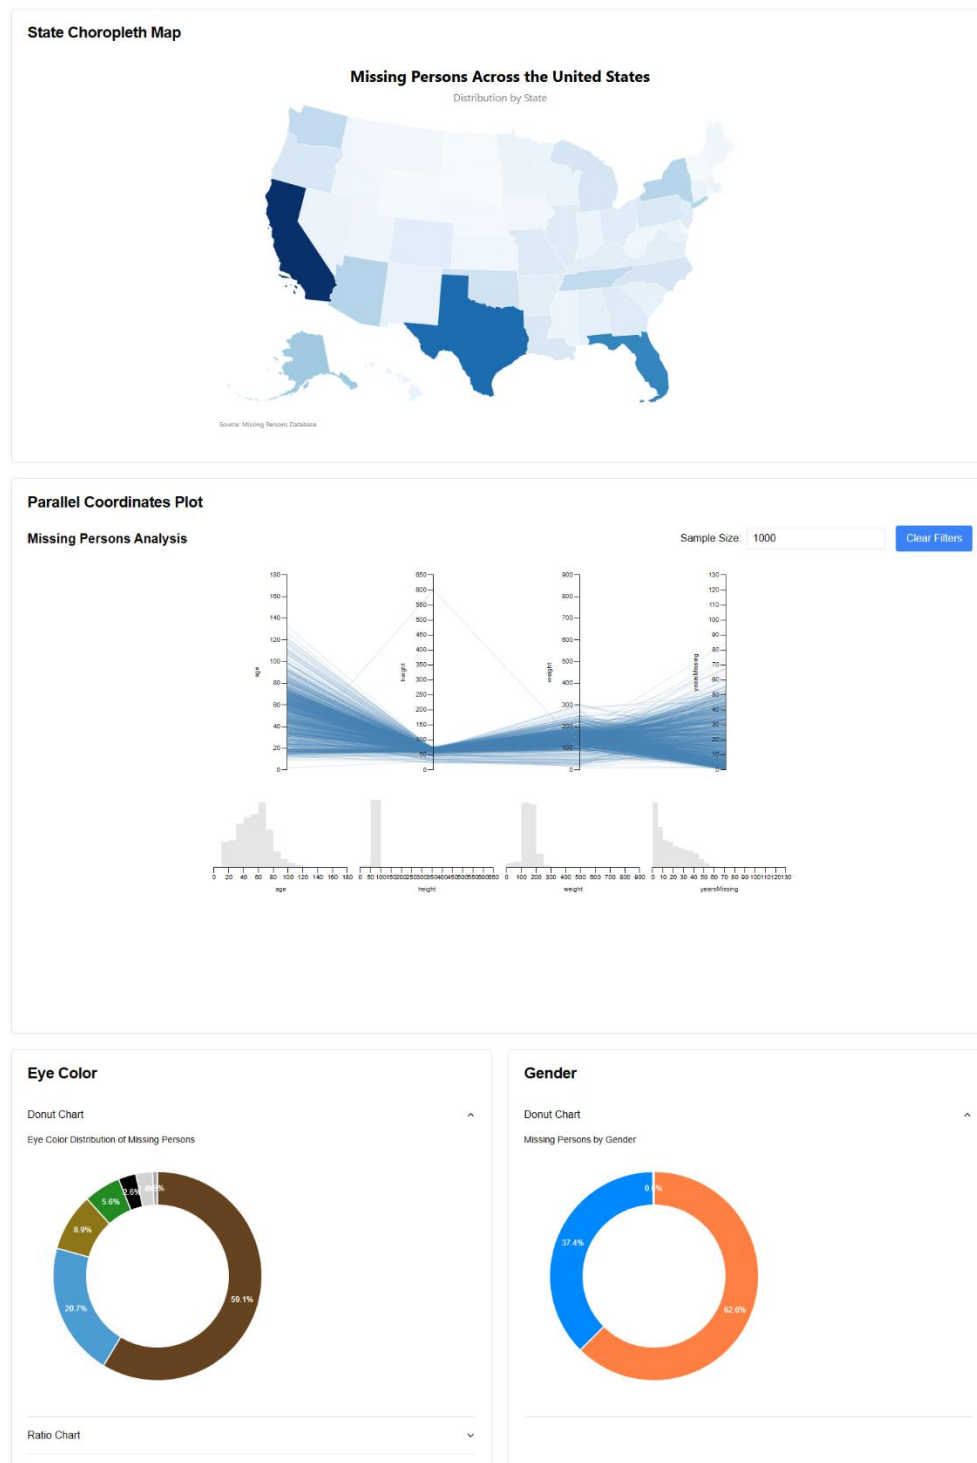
State Choropleth Map

Missing Persons Across the United States
Distribution by State

Source: Missing Persons Database

Parallel Coordinates Plot

Missing Persons Analysis

Sample Size: 1000

Clear Filters

age
180
160
140
120
100
80
60
40
20
0

height
650
600
550
500
450
400
350
300
250
200
150
100
50
0

weight
900
800
700
600
500
400
300
200
100
0

yearsMissing
130
120
110
100
90
80
70
60
50
40
30
20
10
0

0 20 40 60 80 100 120 140 160 180
age

0 50 100 150 200 250 300 350 400 450 500 550 600 650
height

0 100 200 300 400 500 600 700 800 900
weight

0 10 20 30 40 50 60 70 80 90 100 110 120 130
yearsMissing

Eye Color

Donut Chart

Eye Color Distribution of Missing Persons

59.1%
20.7%
8.9%
5.6%
2.6%
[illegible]%

Ratio Chart

Gender

Donut Chart

Missing Persons by Gender

0.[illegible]%
37.4%
62.6%